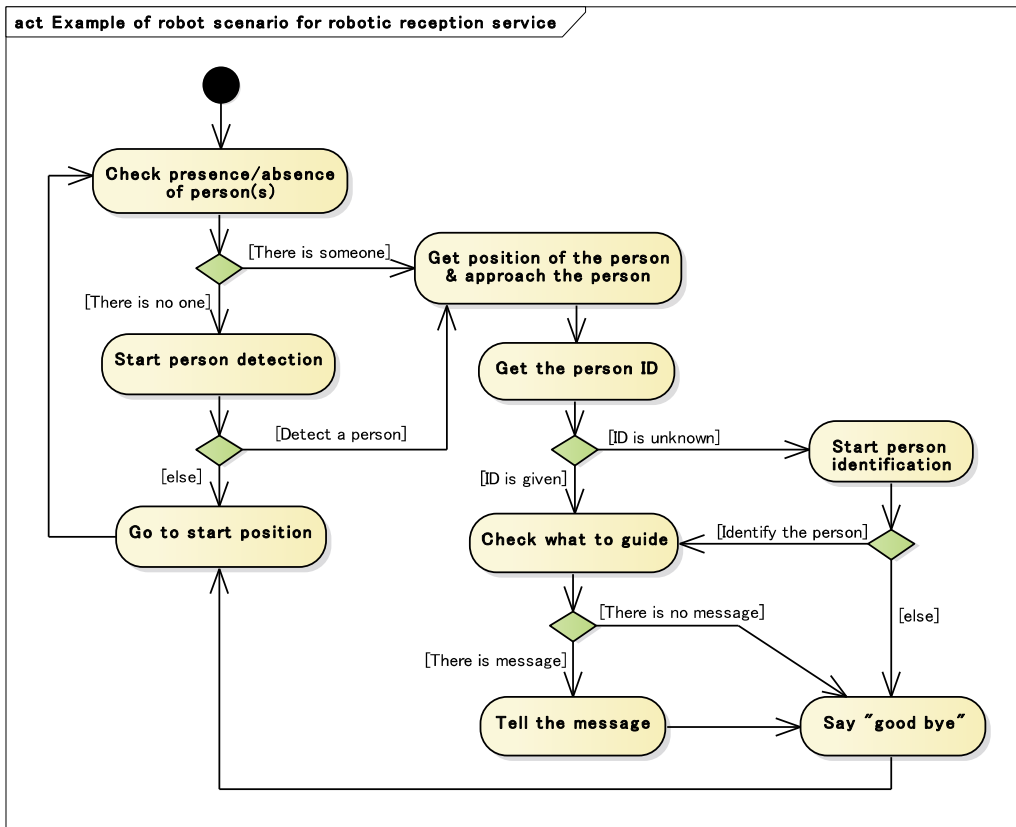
act Example of robot scenario for robotic reception service

Check presence/absence of person(s)

[There is someone]

Get position of the person & approach the person

[There is no one]

Start person detection

Get the person ID

[Detect a person]

[ID is unknown]

Start person identification

[else]

[ID is given]

Go to start position

Check what to guide

[Identify the person]

[There is no message]

[else]

[There is message]

Tell the message

Say "good bye"